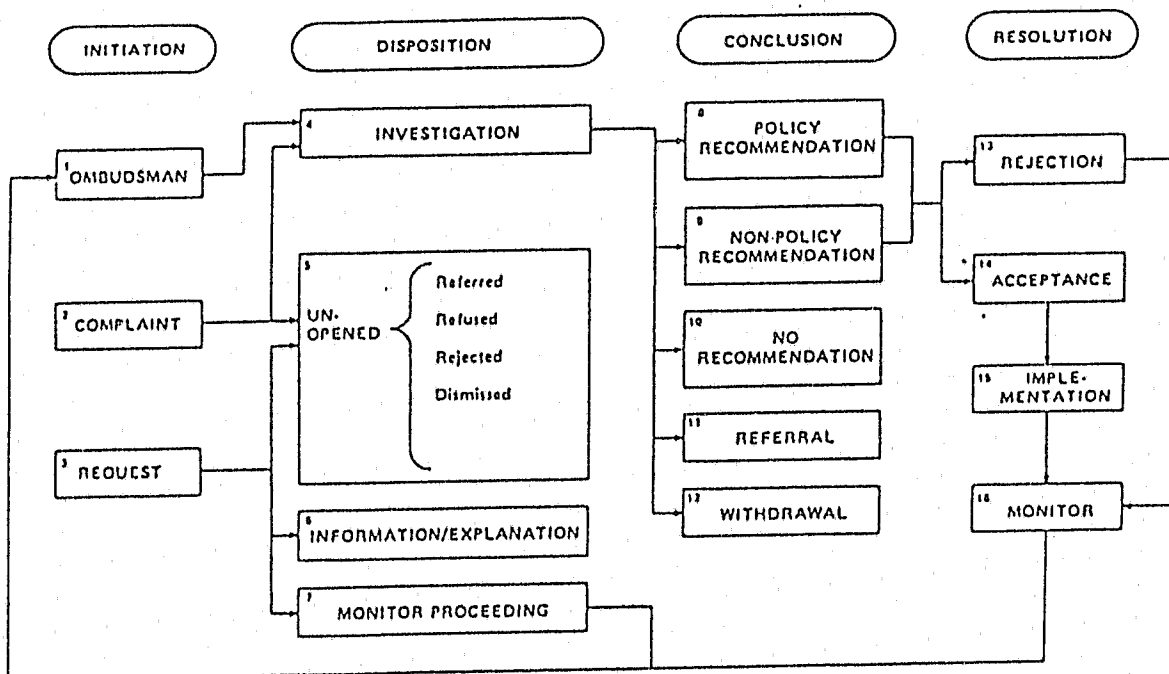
INITIATION

DISPOSITION

CONCLUSION

RESOLUTION

1 OMBUDSMAN

2 COMPLAINT

3 REQUEST

4 INVESTIGATION

5 UN-OPENED

Referred

Refused

Rejected

Dismissed

6 INFORMATION/EXPLANATION

7 MONITOR PROCEEDING

8 POLICY RECOMMENDATION

9 NON-POLICY RECOMMENDATION

10 NO RECOMMENDATION

11 REFERRAL

12 WITHDRAWAL

13 REJECTION

14 ACCEPTANCE

15 IMPLE-MENTATION

16 MONITOR